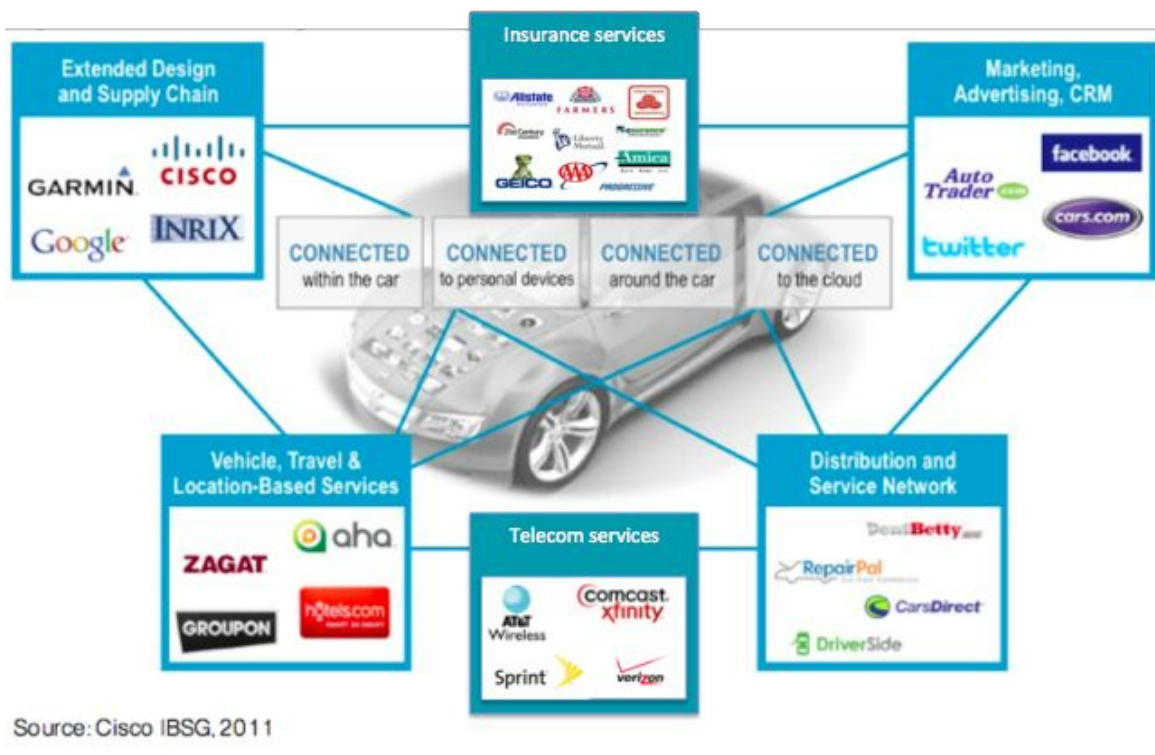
Insurance services

Allstate
FARMERS
21st Century
Liberty Mutual
GEICO
AAA
Amica
PROGRESSIVE

Extended Design and Supply Chain

GARMIN
CISCO
Google
INRIX

Marketing, Advertising, CRM

Auto Trader.com
facebook
cars.com
twitter

CONNECTED within the car

CONNECTED to personal devices

CONNECTED around the car

CONNECTED to the cloud

Vehicle, Travel & Location-Based Services

aha
ZAGAT
GROUPON
hotels.com

Telecom services

AT&T Wireless
comcast. xfinity
Sprint
verizon

Distribution and Service Network

DealBetty
RepairPal
CarsDirect
DriverSide

Source: Cisco IBSG, 2011